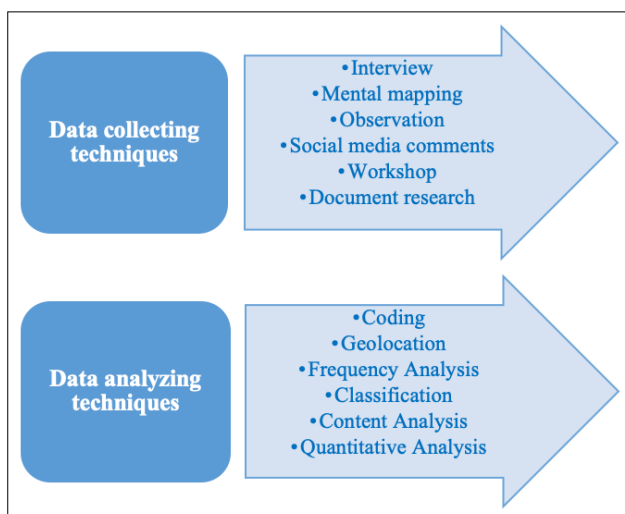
Data collecting techniques

•Interview
•Mental mapping
•Observation
•Social media comments
•Workshop
•Document research

Data analyzing techniques

•Coding
•Geolocation
•Frequency Analysis
•Classification
•Content Analysis
•Quantitative Analysis